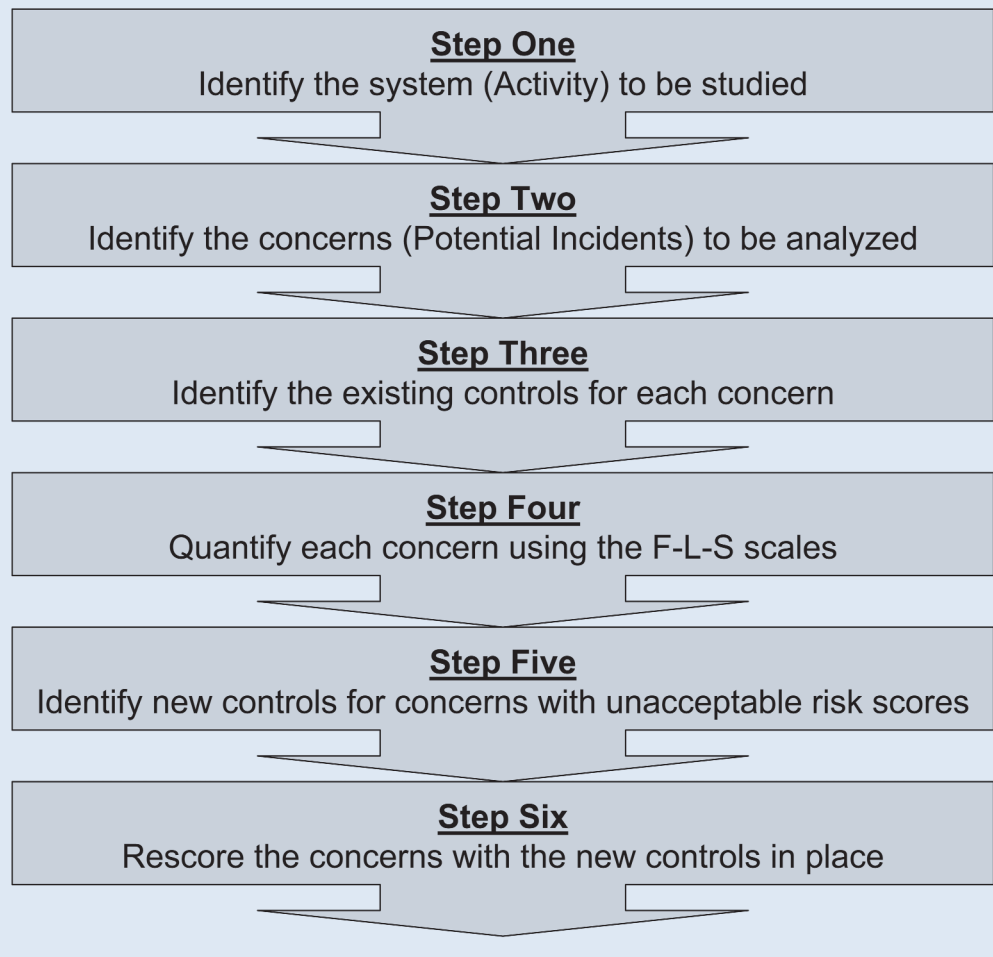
Step One
Identify the system (Activity) to be studied

Step Two
Identify the concerns (Potential Incidents) to be analyzed

Step Three
Identify the existing controls for each concern

Step Four
Quantify each concern using the F-L-S scales

Step Five
Identify new controls for concerns with unacceptable risk scores

Step Six
Rescore the concerns with the new controls in place